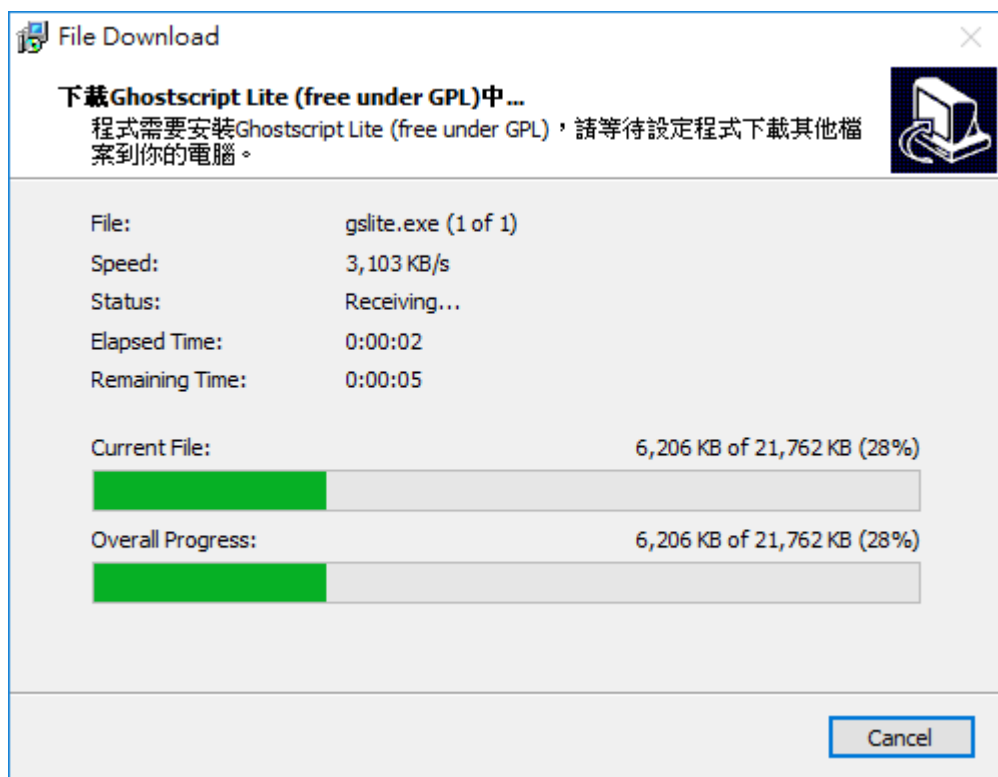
File Download

下載Ghostscript Lite (free under GPL)中...
程式需要安裝Ghostscript Lite (free under GPL)，請等待設定程式下載其他檔案到你的電腦。

File: gslite.exe (1 of 1)
Speed: 3,103 KB/s
Status: Receiving...
Elapsed Time: 0:00:02
Remaining Time: 0:00:05

Current File: 6,206 KB of 21,762 KB (28%)

Overall Progress: 6,206 KB of 21,762 KB (28%)

Cancel